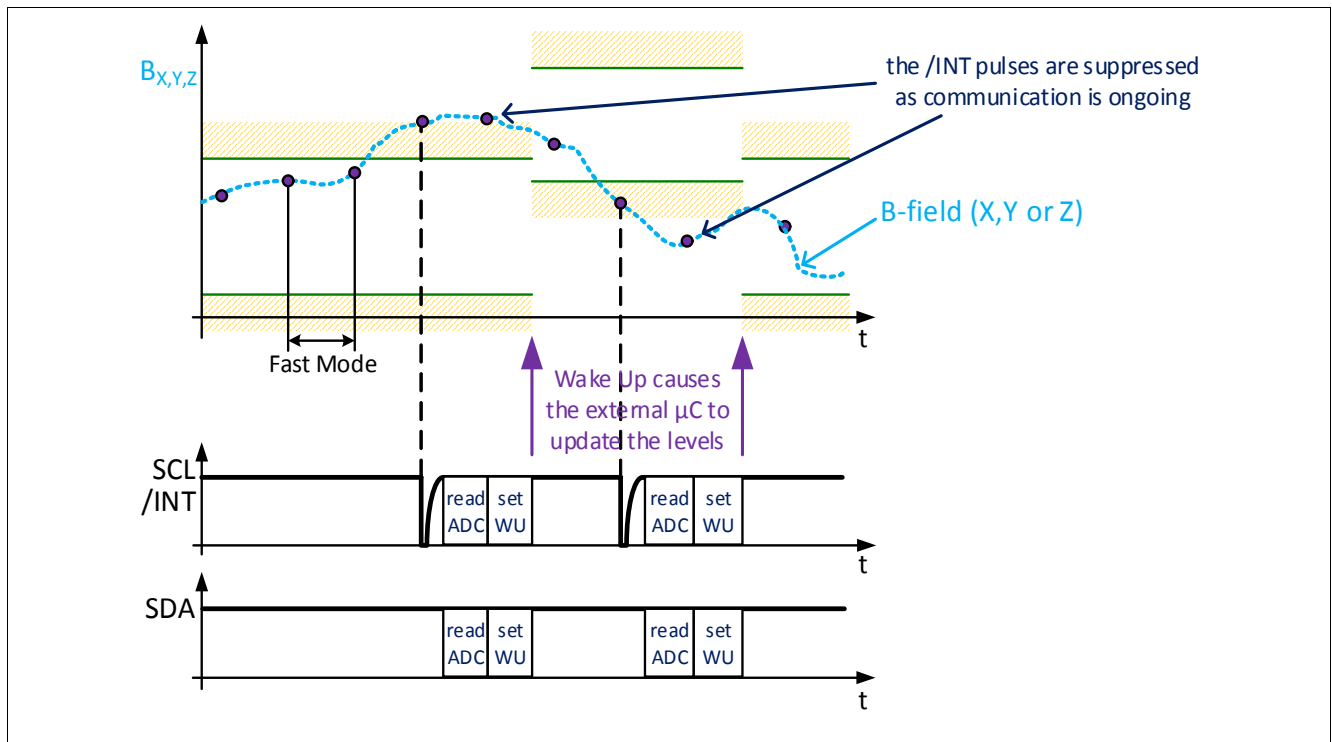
$B_{X,Y,Z}$

the /INT pulses are suppressed as communication is ongoing

B-field (X,Y or Z)

t

Fast Mode

Wake Up causes the external µC to update the levels

SCL /INT

read ADC

set WU

read ADC

set WU

t

SDA

read ADC

set WU

read ADC

set WU

t